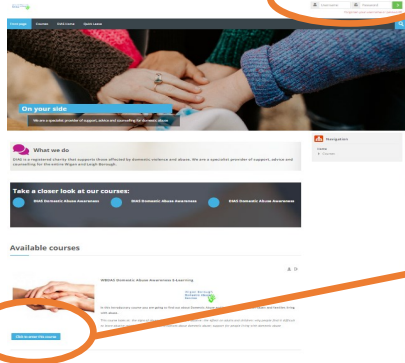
Username Password

Front page Courses SIAS Home Quick Guide

On your side

We are a specialist provider of support, advice and counselling for domestic abuse

What we do

SIAS is a registered charity that supports those affected by domestic violence and abuse. We are a specialist provider of support, advice and counselling for the entire Wigan and Leigh Borough.

Navigation

Home

Courses

Take a closer look at our courses:

SIAS Domestic Abuse Awareness

SIAS Domestic Abuse Awareness

SIAS Domestic Abuse Awareness

Available courses

WBDAS Domestic Abuse Awareness E-Learning

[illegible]

Click to enter this course